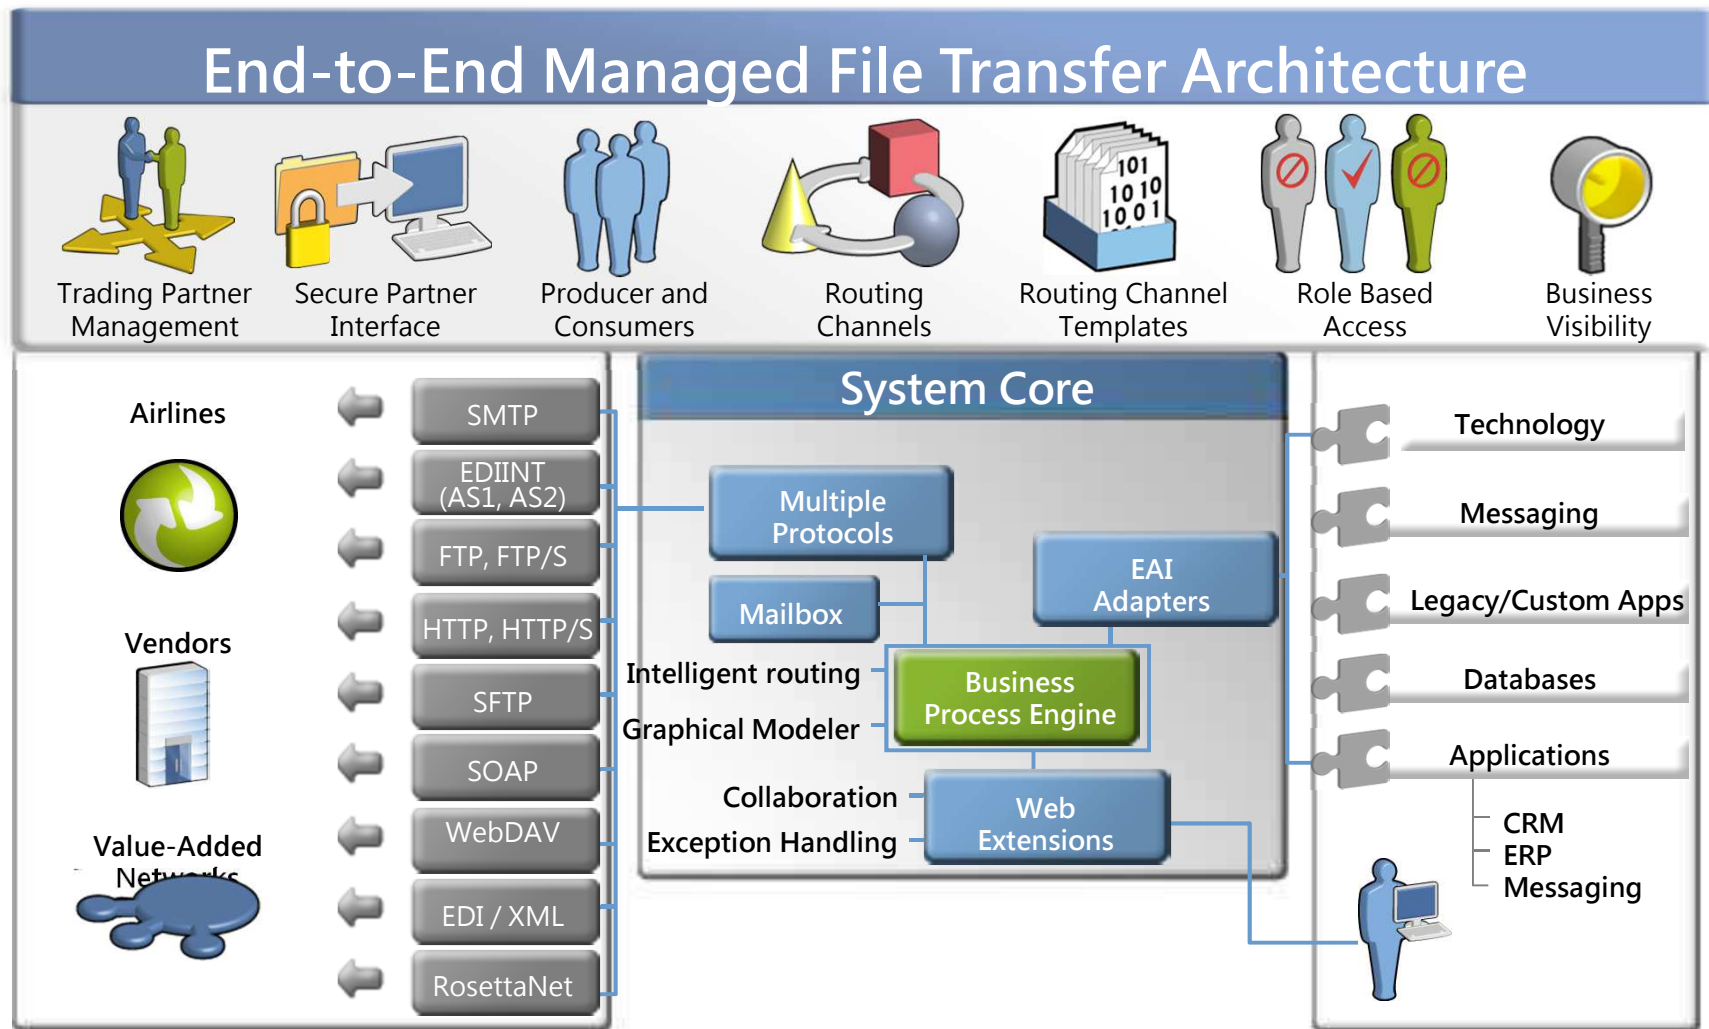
End-to-End Managed File Transfer Architecture

Trading Partner Management

Secure Partner Interface

Producer and Consumers

Routing Channels

101 10 10 10 01

Routing Channel Templates

Role Based Access

Business Visibility

Airlines

Vendors

Value-Added Networks

SMTP

EDIINT (AS1, AS2)

FTP, FTP/S

HTTP, HTTP/S

SFTP

SOAP

WebDAV

EDI / XML

RosettaNet

System Core

Multiple Protocols

Mailbox

EAI Adapters

Intelligent routing

Graphical Modeler

Business Process Engine

Collaboration

Exception Handling

Web Extensions

Technology

Messaging

Legacy/Custom Apps

Databases

Applications

CRM

ERP

Messaging